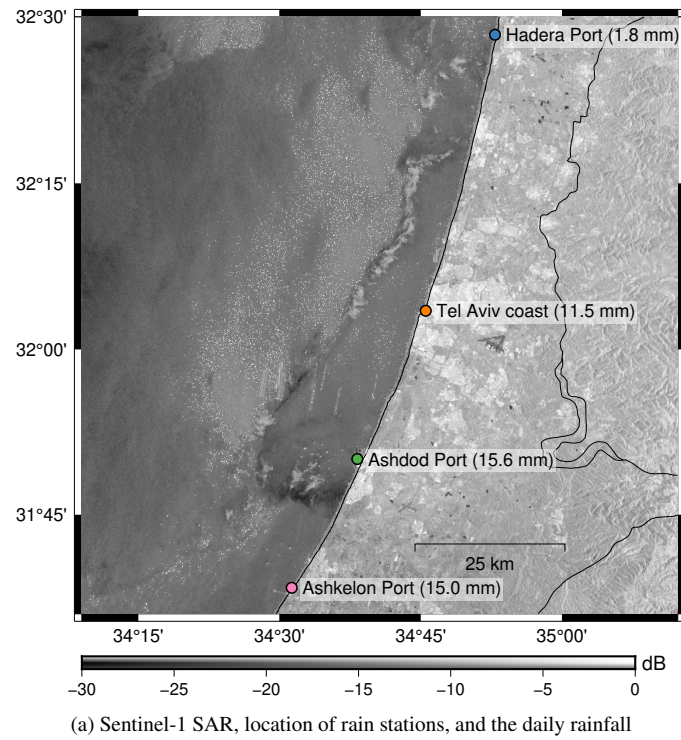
32°30'
32°15'
32°00'
31°45'
Hadera Port (1.8 mm)
Tel Aviv coast (11.5 mm)
Ashdod Port (15.6 mm)
Ashkelon Port (15.0 mm)
25 km
34°15'
34°30'
34°45'
35°00'
dB
−30
−25
−20
−15
−10
−5
0

(a) Sentinel-1 SAR, location of rain stations, and the daily rainfall